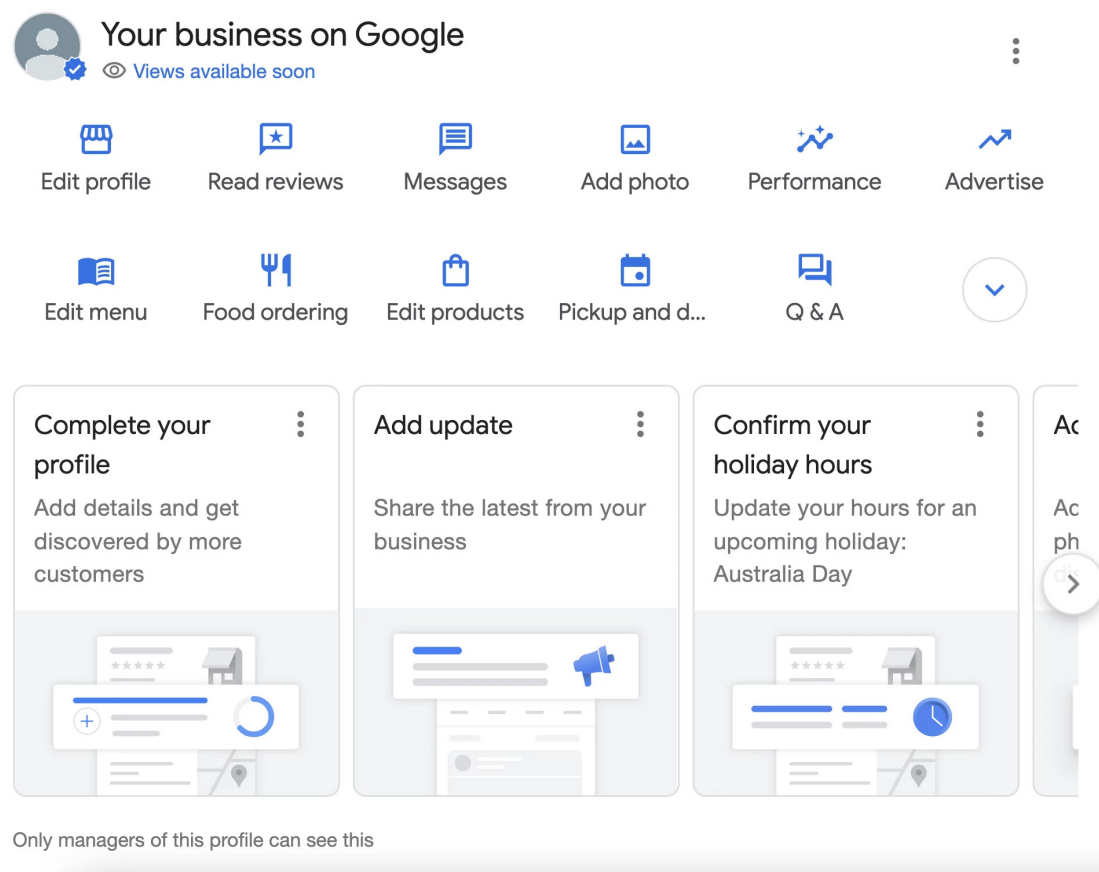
Your business on Google
Views available soon

Edit profile
Read reviews
Messages
Add photo
Performance
Advertise

Edit menu
Food ordering
Edit products
Pickup and d...
Q & A

Complete your profile
Add details and get discovered by more customers

Add update
Share the latest from your business

Confirm your holiday hours
Update your hours for an upcoming holiday: Australia Day

Ac
Ac
ph

Only managers of this profile can see this